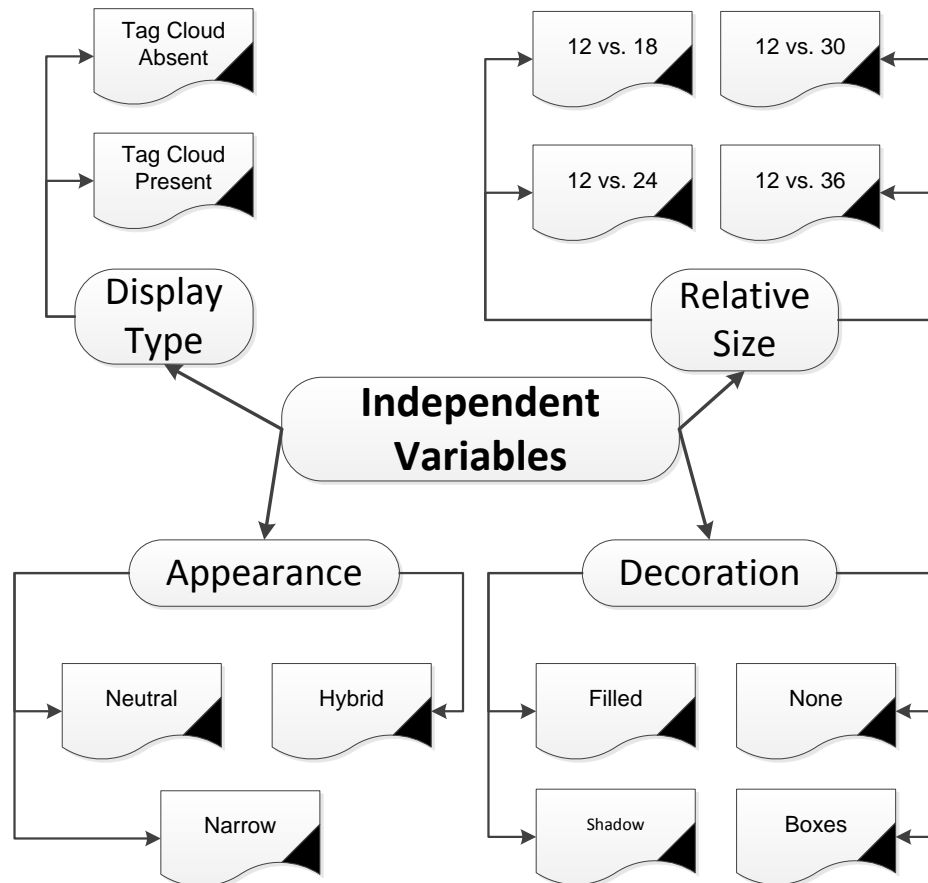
Tag Cloud Absent

Tag Cloud Present

Display Type

12 vs. 18

12 vs. 30

12 vs. 24

12 vs. 36

Relative Size

Independent Variables

Appearance

Decoration

Neutral

Hybrid

Narrow

Filled

None

Shadow

Boxes